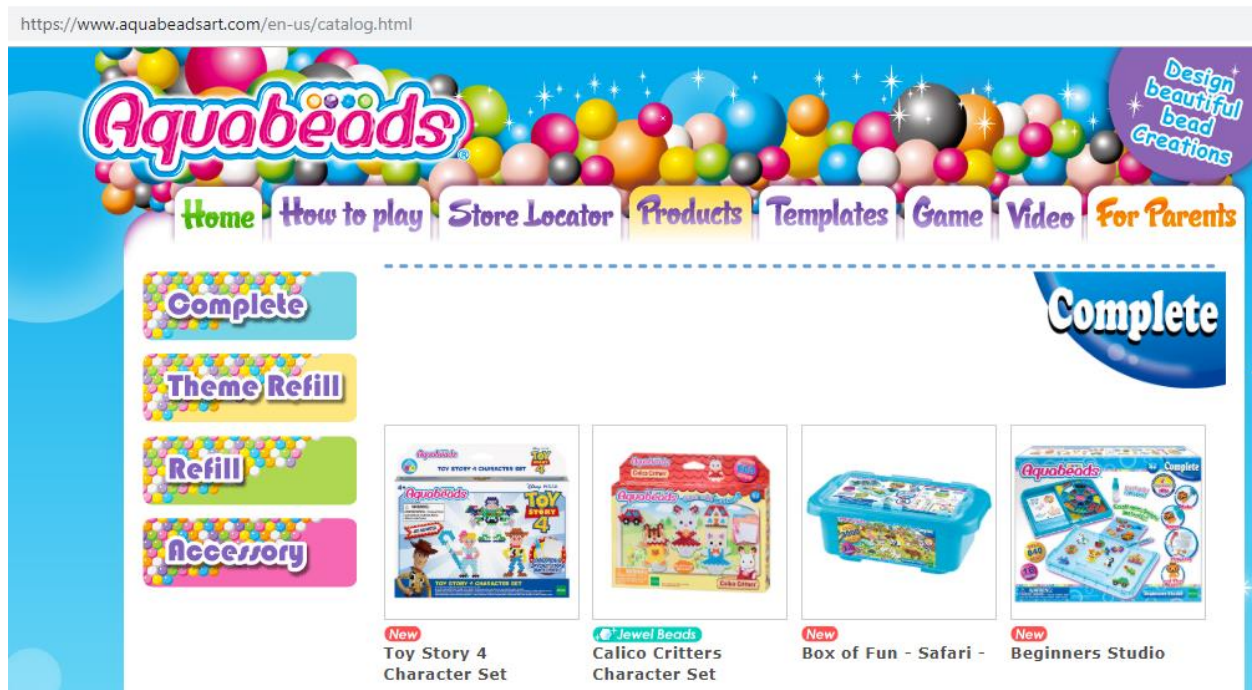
https://www.aquabeadsart.com/en-us/catalog.html

Aquabeads

Design beautiful bead Creations

Home How to play Store Locator Products Templates Game Video For Parents

Complete

Theme Refill

Refill

Accessory

Complete

New
Toy Story 4 Character Set

Jewel Beads
Calico Critters Character Set

New
Box of Fun - Safari -

New
Beginners Studio